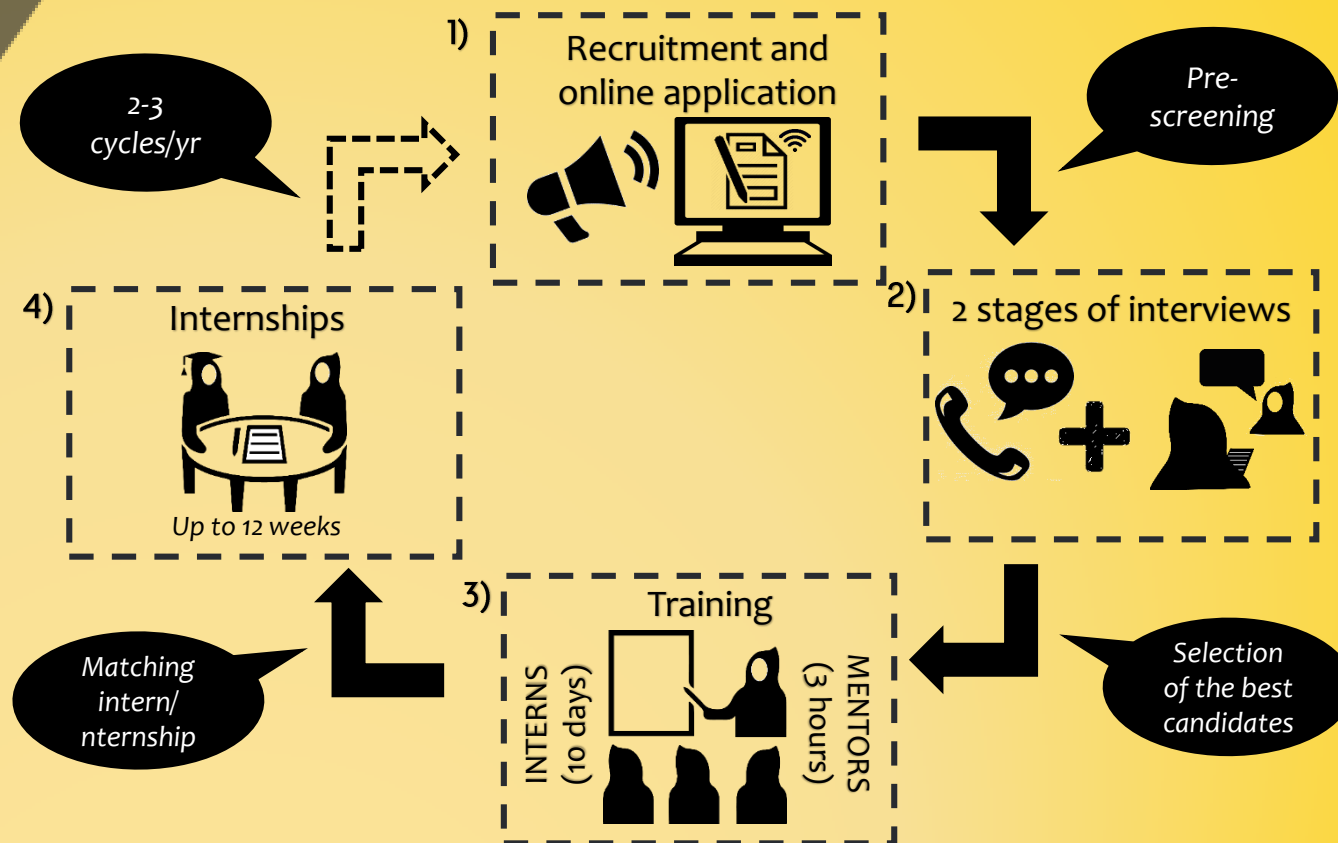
2-3 cycles/yr

1) Recruitment and online application

Pre-screening

4) Internships

Up to 12 weeks

2) 2 stages of interviews

Matching intern/ nternship

3) Training

INTERNS (10 days)

MENTORS (3 hours)

Selection of the best candidates